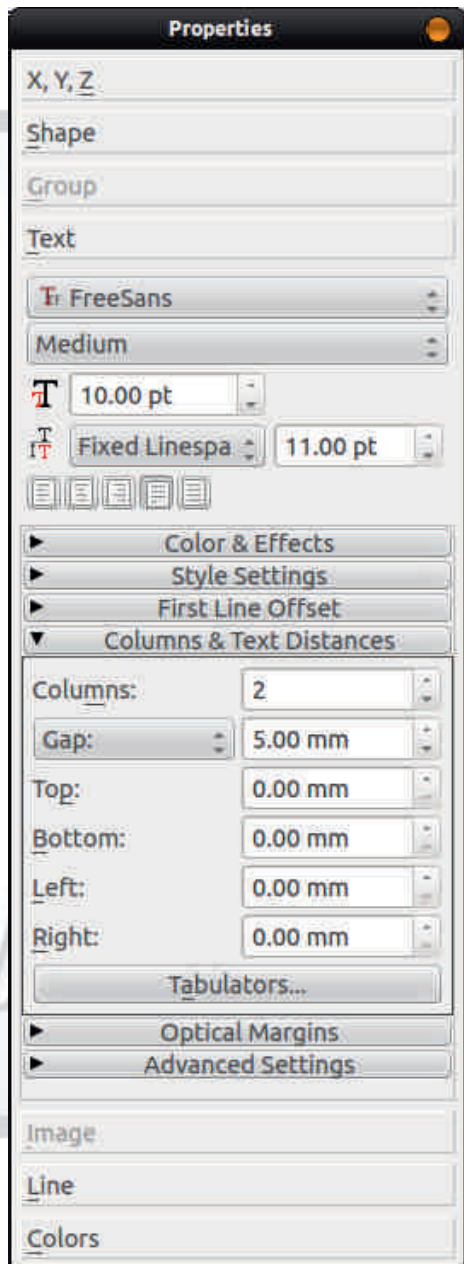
Properties

X, Y, Z

Shape

Group

Text

FreeSans

Medium

10.00 pt

Fixed Linespa

11.00 pt

Color & Effects

Style Settings

First Line Offset

Columns & Text Distances

Columns:

2

Gap:

5.00 mm

Top:

0.00 mm

Bottom:

0.00 mm

Left:

0.00 mm

Right:

0.00 mm

Tabulators...

Optical Margins

Advanced Settings

Image

Line

Colors